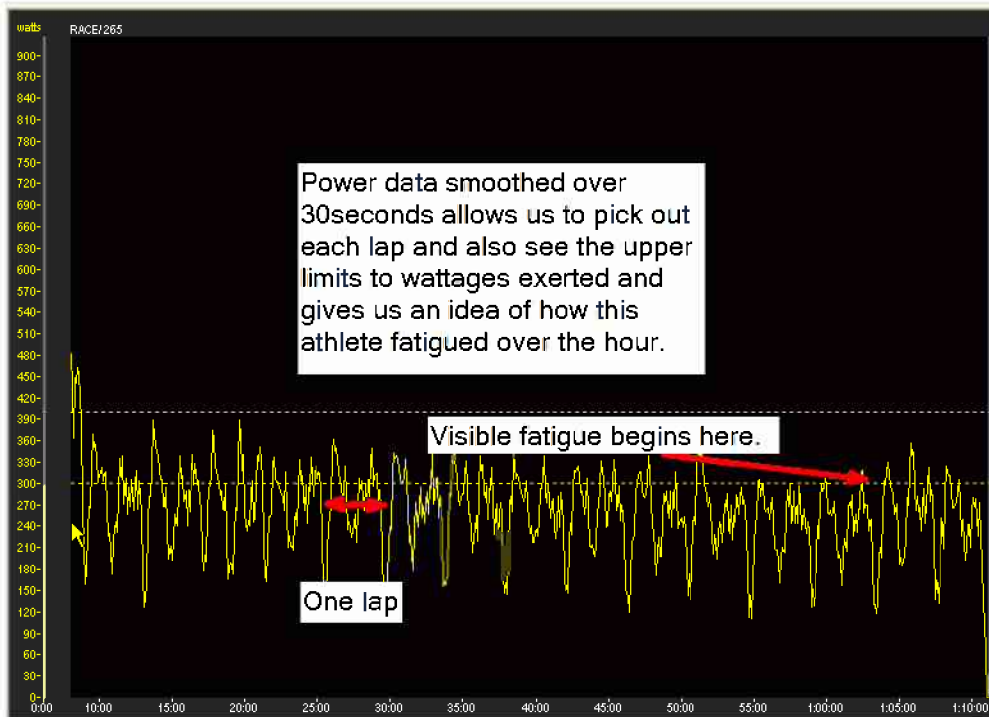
watts

RACE/265

900-
870-
840-
810-
780-
750-
720-
690-
660-
630-
600-
570-
540-
510-
480-
450-
420-
390-
360-
330-
300-
270-
240-
210-
180-
150-
120-
90-
60-
30-
0-

Power data smoothed over 30seconds allows us to pick out each lap and also see the upper limits to wattages exerted and gives us an idea of how this athlete fatigued over the hour.

Visible fatigue begins here.

One lap

0:00 10:00 15:00 20:00 25:00 30:00 35:00 40:00 45:00 50:00 55:00 1:00:00 1:05:00 1:10:00